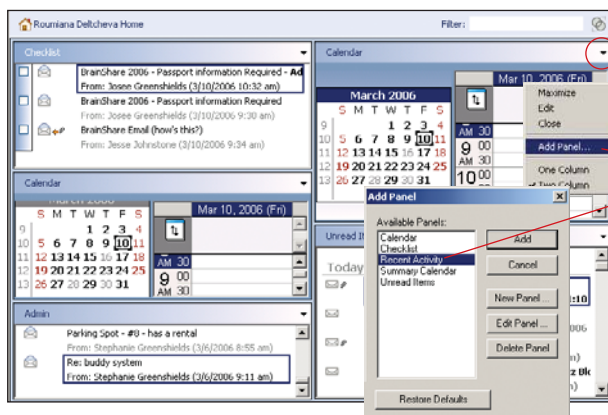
Roumiana Deltcheva Home

Filter:

Checklist

BrainShare 2006 - Passport information Required - Ad
From: Josee Greenshields (3/10/2006 10:32 am)

BrainShare 2006 - Passport information Required
From: Josee Greenshields (3/10/2006 9:30 am)

BrainShare Email (how's this?)
From: Jesse Johnstone (3/10/2006 9:34 am)

Calendar

March 2006

| S | M | T | W | T | F | S |
|---|---|---|---|---|---|---|
| | | | 1 | 2 | 3 | 4 |
| 5 | 6 | 7 | 8 | 9 | 10 | 11 |
| 12 | 13 | 14 | 15 | 16 | 17 | 18 |
| 19 | 20 | 21 | 22 | 23 | 24 | 25 |
| 26 | 27 | 28 | 29 | 30 | 31 | |

Mar 10, 2006 (Fri)

AM 30
9 00
AM 30

Admin

Parking Spot - #8 - has a rental
From: Stephanie Greenshields (3/6/2006 8:55 am)

Re: buddy system
From: Stephanie Greenshields (3/6/2006 9:11 am)

Calendar

March 2006

| S | M | T | W | T | F | S |
|---|---|---|---|---|---|---|
| | | | 1 | 2 | 3 | 4 |
| 5 | 6 | 7 | 8 | 9 | 10 | 11 |
| 12 | 13 | 14 | 15 | 16 | 17 | 18 |
| 19 | 20 | 21 | 22 | 23 | 24 | 25 |
| 26 | 27 | 28 | 29 | 30 | 31 | |

Mar 10, 2006 (Fri)

AM 30
9 00
AM 30
10 00

Maximize
Edit
Close
Add Panel...
One Column
Two Column

Unread It

Today

Add Panel

Available Panels:
Calendar
Checklist
Recent Activity
Summary Calendar
Unread Items

Add
Cancel
New Panel...
Edit Panel...
Delete Panel
Restore Defaults